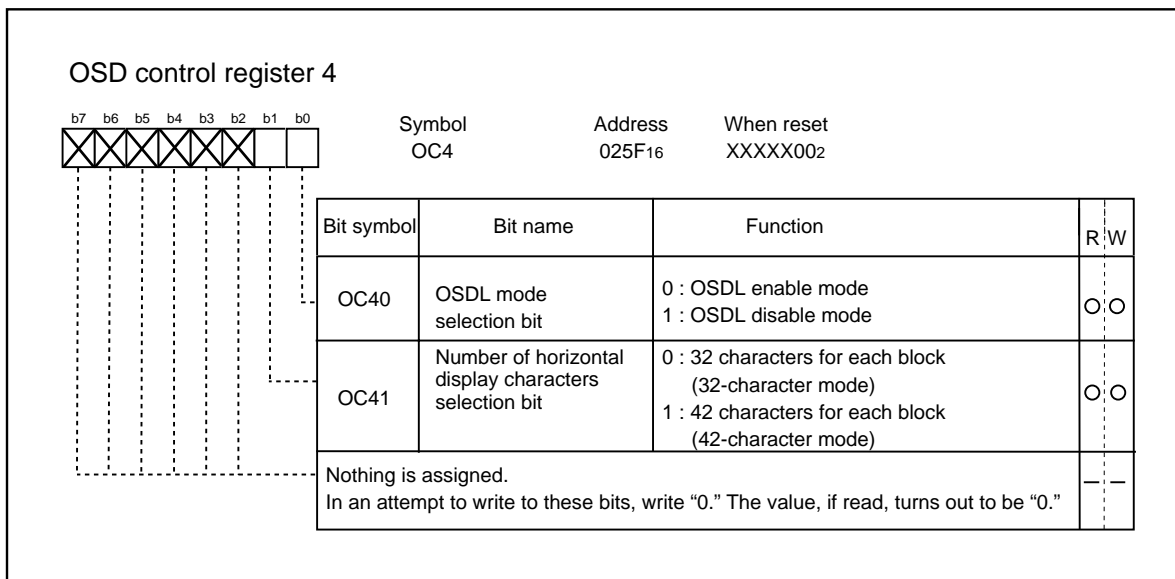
OSD control register 4

b7 b6 b5 b4 b3 b2 b1 b0

Symbol
OC4

Address
025F$_{16}$

When reset
XXXXX00$_{2}$

| Bit symbol | Bit name | Function | R | W |
|---|---|---|---|---|
| OC40 | OSDL mode selection bit | 0 : OSDL enable mode<br>1 : OSDL disable mode | O | O |
| OC41 | Number of horizontal display characters selection bit | 0 : 32 characters for each block (32-character mode)<br>1 : 42 characters for each block (42-character mode) | O | O |
| Nothing is assigned.<br>In an attempt to write to these bits, write “0.” The value, if read, turns out to be “0.” | | | — | — |